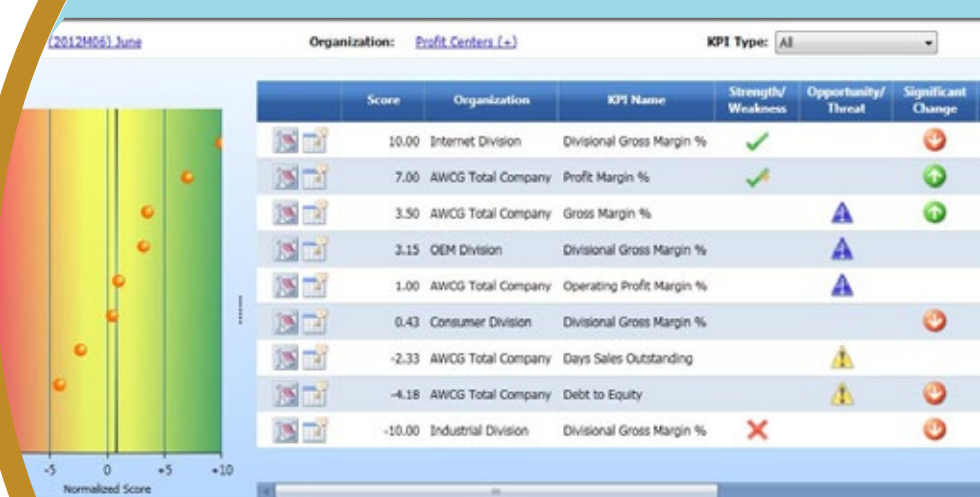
(2012M06) June

Organization: Profit Centers (+)

KPI Type: All

| | Score | Organization | KPI Name | Strength/ Weakness | Opportunity/ Threat | Significant Change |
|---|---|---|---|---|---|---|
| | 10.00 | Internet Division | Divisional Gross Margin % | | | |
| | 7.00 | AWCG Total Company | Profit Margin % | | | |
| | 3.50 | AWCG Total Company | Gross Margin % | | | |
| | 3.15 | OEM Division | Divisional Gross Margin % | | | |
| | 1.00 | AWCG Total Company | Operating Profit Margin % | | | |
| | 0.43 | Consumer Division | Divisional Gross Margin % | | | |
| | -2.33 | AWCG Total Company | Days Sales Outstanding | | | |
| | -4.18 | AWCG Total Company | Debt to Equity | | | |
| | -10.00 | Industrial Division | Divisional Gross Margin % | | | |

-5 0 +5 +10
Normalized Score